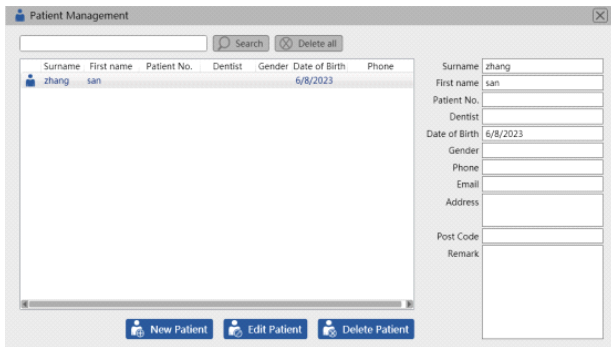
Patient Management

Search Delete all

| Surname | First name | Patient No. | Dentist | Gender | Date of Birth | Phone |
|---|---|---|---|---|---|---|
| zhang | san | | | | 6/8/2023 | |

Surname zhang
First name san
Patient No.
Dentist
Date of Birth 6/8/2023
Gender
Phone
Email
Address
Post Code
Remark

New Patient Edit Patient Delete Patient